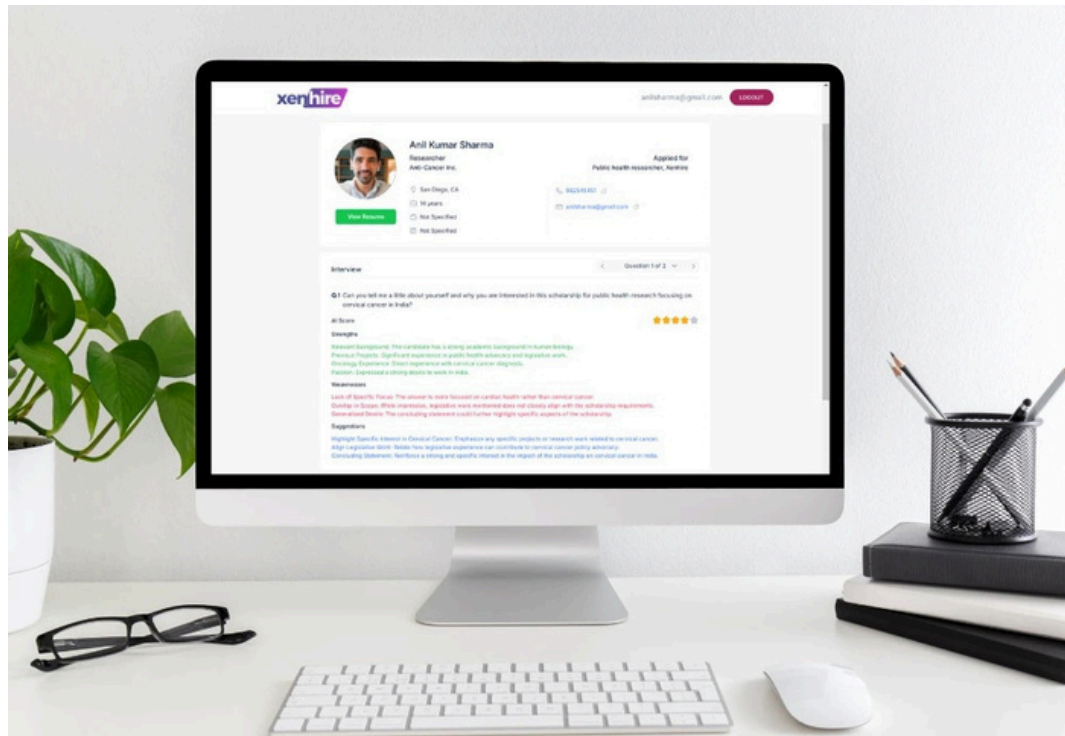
xenhire

anilsharma@gmail.com LOGOUT

Anil Kumar Sharma
Researcher
Anti-Cancer Inc.

Applied for
Public health researcher, Xenhire

San Diego, CA
14 years
Not Specified
Not Specified

9823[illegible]
anilsharma@gmail.com

View Resume

Interview

Question 1 of 2

Q.1 Can you tell me a little about yourself and why you are interested in this scholarship for public health research focusing on cervical cancer in India?

AI Score

Strengths

Relevant Background: The candidate has a strong academic background in human biology.
Previous Projects: Significant experience in public health advocacy and legislative work.
Oncology Experience: Direct experience with cervical cancer diagnosis.
Passion: Expressed a strong desire to work in India.

Weaknesses

Lack of Specific Focus: The answer is more focused on cardiac health rather than cervical cancer.
Overlap in Scope: While impressive, legislative work mentioned does not closely align with the scholarship requirements.
Generalized Desire: The concluding statement could further highlight specific aspects of the scholarship.

Suggestions

Highlight Specific Interest in Cervical Cancer: Emphasize any specific projects or research work related to cervical cancer.
Align Legislative Work: Relate how legislative experience can contribute to cervical cancer policy advocacy.
Concluding Statement: Reinforce a strong and specific interest in the impact of the scholarship on cervical cancer in India.